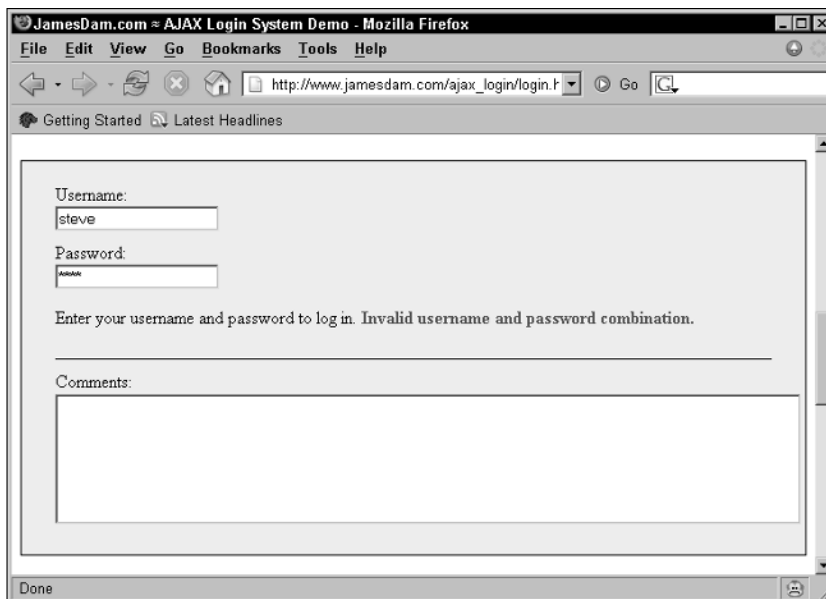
JamesDam.com ≈ AJAX Login System Demo - Mozilla Firefox

File Edit View Go Bookmarks Tools Help

http://www.jamesdam.com/ajax_login/login.h

Go

Getting Started Latest Headlines

Username:

steve

Password:

*****

Enter your username and password to log in. Invalid username and password combination.

Comments:

Done